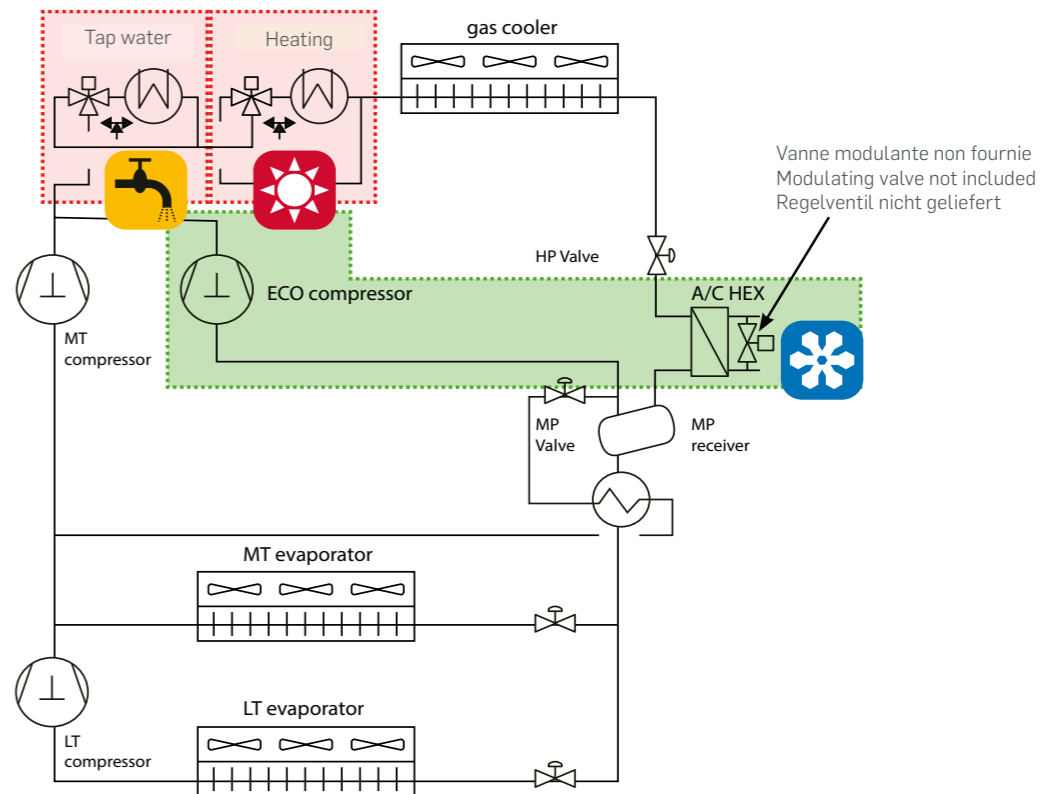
Tap water

Heating

gas cooler

Vanne modulante non fournie
Modulating valve not included
Regelventil nicht geliefert

HP Valve

ECO compressor

A/C HEX

MT compressor

MP Valve

MP receiver

MT evaporator

LT evaporator

LT compressor